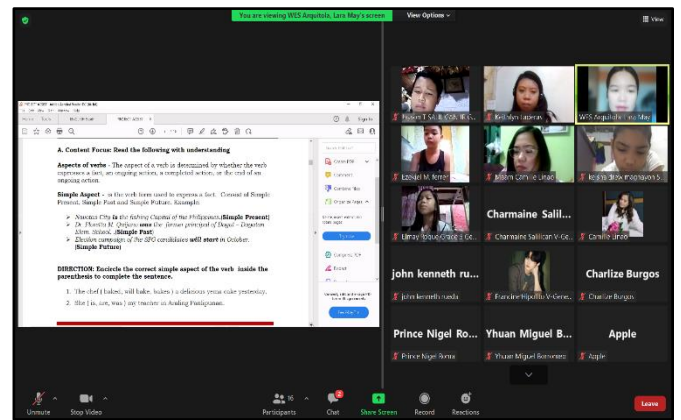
You are viewing WES Arquitola, Lara May's screen

View Options

View

A. Content Focus: Read the following with understanding

Aspects of verbs - The aspect of a verb is determined by whether the verb expresses a fact, an ongoing action, a completed action, or the end of an ongoing action.

Simple Aspect - is the verb form used to express a fact. Consist of Simple Present, Simple Past and Simple Future. Example:

➢ Naawan City is the fishing Capital of the Philippines.(Simple Present)
➢ Dr. Florita M. Quiñeza was the former principal of Dagat – Dagatan Elem. School. (Simple Past)
➢ Election campaign of the SPG candidates will start in October. (Simple Future)

DIRECTION: Encircle the correct simple aspect of the verb inside the parenthesis to complete the sentence.

1. The chef ( baked, will bake, bakes ) a delicious yema cake yesterday.
2. She ( is, are, was ) my teacher in Araling Panlipunan.

WES Arquitola, Lara May

Charmaine Salil...

Charmaine Salilican V-Ge...

Camille Linao

john kenneth ru...

john kenneth rueda

Francine Hipolito V-Gene...

Charlize Burgos

Charlize Burgos

Prince Nigel Ro...

Prince Nigel Rocha

Yhuan Miguel B...

Yhuan Miguel Barsenas

Apple

Apple

Unmute

Stop Video

Participants

Chat

Share Screen

Record

Reactions

Leave